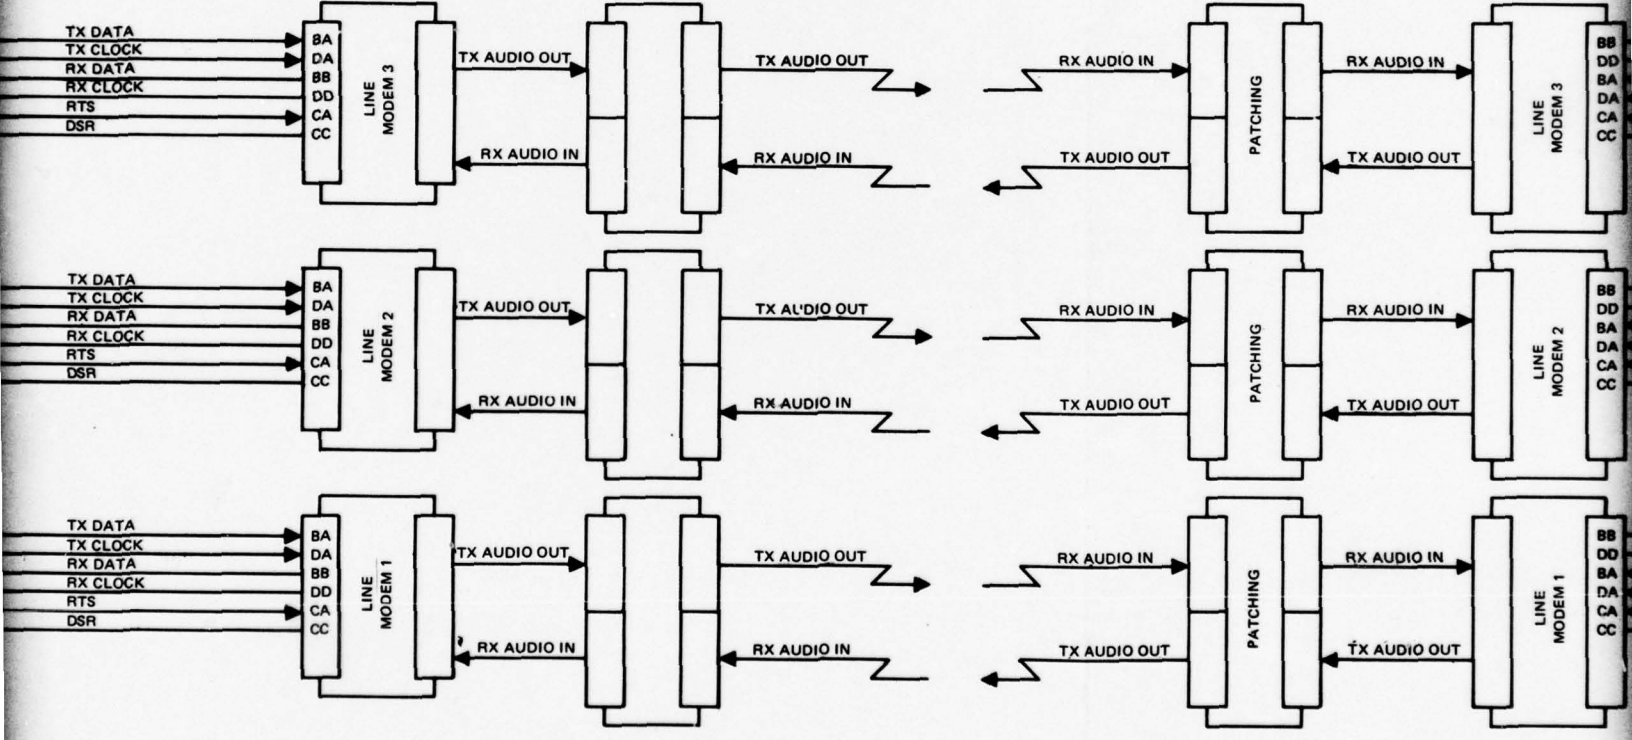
TX DATA
TX CLOCK
RX DATA
RX CLOCK
RTS
DSR

BA
DA
BB
DD
CA
CC

LINE MODEM 3

TX AUDIO OUT
RX AUDIO IN

TX AUDIO OUT
RX AUDIO IN

RX AUDIO IN
TX AUDIO OUT

PATCHING

RX AUDIO IN
TX AUDIO OUT

LINE MODEM 3

BB
DD
BA
DA
CA
CC

TX DATA
TX CLOCK
RX DATA
RX CLOCK
RTS
DSR

BA
DA
BB
DD
CA
CC

LINE MODEM 2

TX AUDIO OUT
RX AUDIO IN

TX AUDIO OUT
RX AUDIO IN

RX AUDIO IN
TX AUDIO OUT

PATCHING

RX AUDIO IN
TX AUDIO OUT

LINE MODEM 2

BB
DD
BA
DA
CA
CC

TX DATA
TX CLOCK
RX DATA
RX CLOCK
RTS
DSR

BA
DA
BB
DD
CA
CC

LINE MODEM 1

TX AUDIO OUT
RX AUDIO IN

TX AUDIO OUT
RX AUDIO IN

RX AUDIO IN
TX AUDIO OUT

PATCHING

RX AUDIO IN
TX AUDIO OUT

LINE MODEM 1

BB
DD
BA
DA
CA
CC